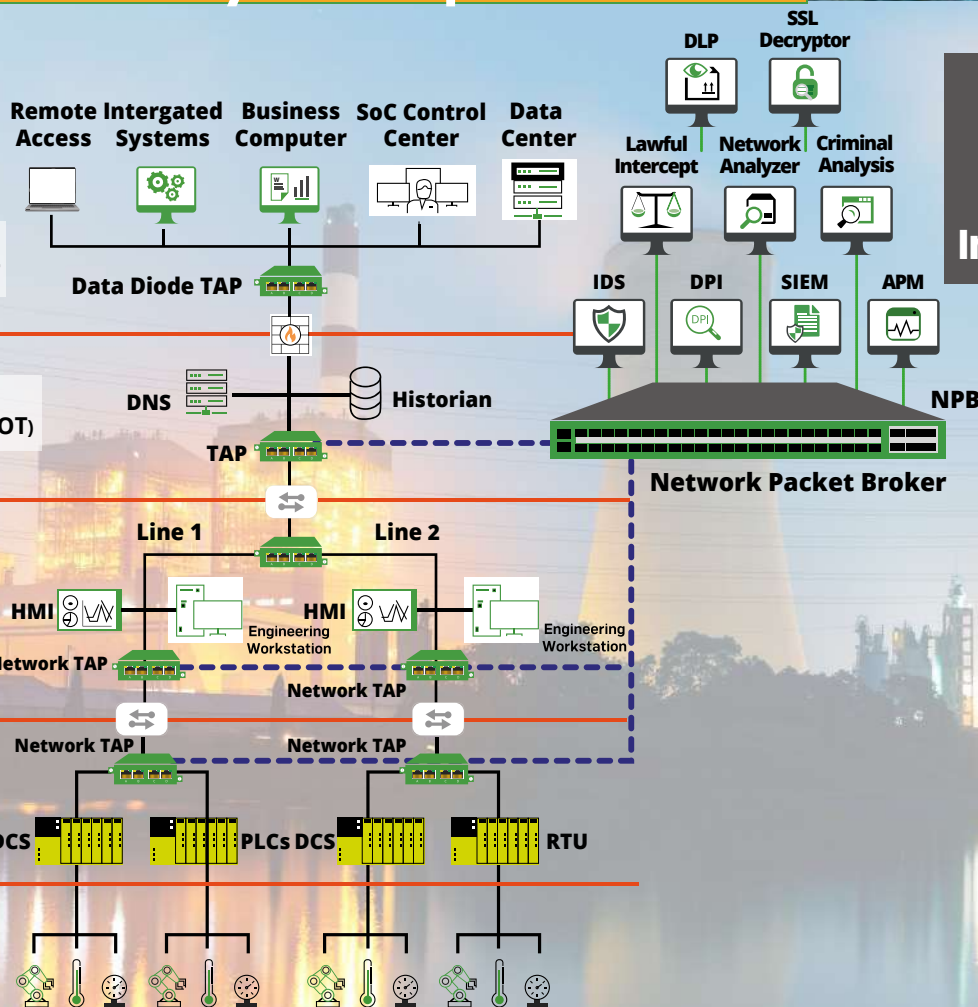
Remote Access
Intergated Systems
Business Computer
SoC Control Center
Data Center
SSL Decryptor
DLP
Lawful Intercept
Network Analyzer
Criminal Analysis
In
Data Diode TAP
IDS
DPI
SIEM
APM
DNS
Historian
NPB
OT)
TAP
Network Packet Broker
Line 1
Line 2
HMI
Engineering Workstation
HMI
Engineering Workstation
Network TAP
Network TAP
Network TAP
Network TAP
DCS
PLCs
DCS
RTU